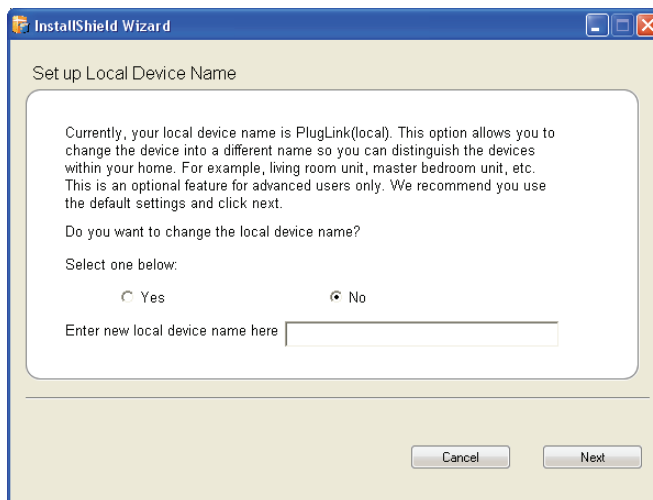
InstallShield Wizard

Set up Local Device Name

Currently, your local device name is PlugLink(local). This option allows you to change the device into a different name so you can distinguish the devices within your home. For example, living room unit, master bedroom unit, etc. This is an optional feature for advanced users only. We recommend you use the default settings and click next.

Do you want to change the local device name?

Select one below:

Yes

No

Enter new local device name here

Cancel

Next